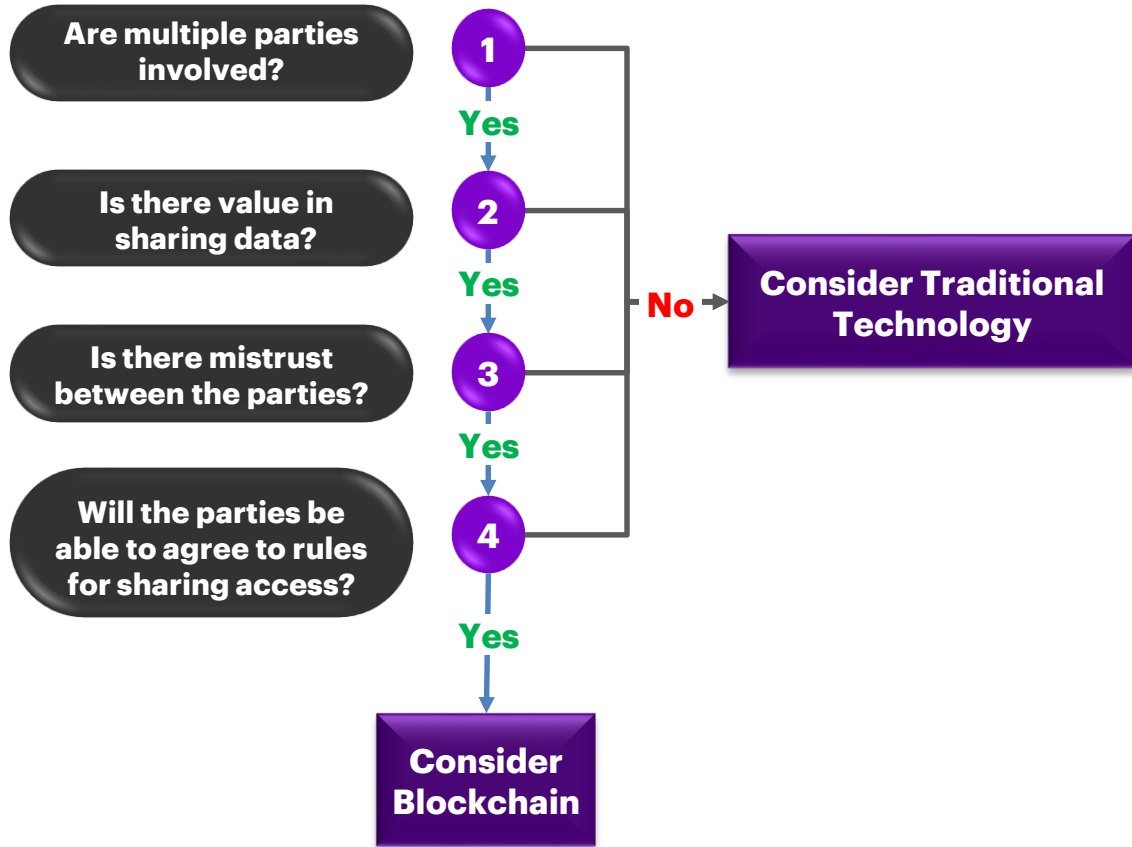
Are multiple parties involved?

1

Yes

Is there value in sharing data?

2

Yes

Is there mistrust between the parties?

3

Yes

Will the parties be able to agree to rules for sharing access?

4

Yes

Consider Blockchain

No

Consider Traditional Technology